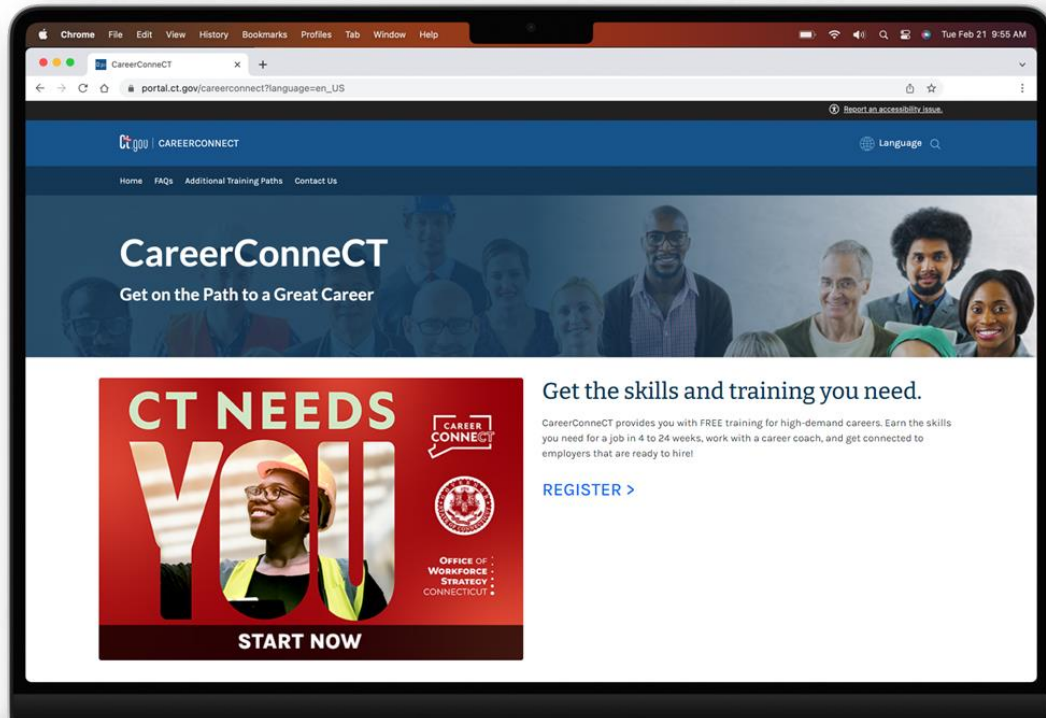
Chrome File Edit View History Bookmarks Profiles Tab Window Help

Tue Feb 21 9:55 AM

CareerConneCT

portal.ct.gov/careerconnect?language=en_US

Report an accessibility issue.

CT.gov | CAREERCONNECT

Language

Home FAQs Additional Training Paths Contact Us

CareerConneCT

Get on the Path to a Great Career

CT NEEDS YOU

CAREER CONNECT

OFFICE OF WORKFORCE STRATEGY CONNECTICUT

START NOW

Get the skills and training you need.

CareerConneCT provides you with FREE training for high-demand careers. Earn the skills you need for a job in 4 to 24 weeks, work with a career coach, and get connected to employers that are ready to hire!

REGISTER >